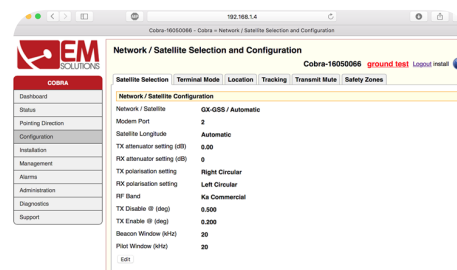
192.168.1.4

Cobra-16050066 - Cobra = Network / Satellite Selection and Configuration

EM SOLUTIONS

COBRA

Dashboard
Status
Pointing Direction
Configuration
Installation
Management
Alarms
Administration
Diagnostics
Support

Network / Satellite Selection and Configuration

Cobra-16050066 ground test Logout install

Satellite Selection | Terminal Mode | Location | Tracking | Transmit Mute | Safety Zones

Network / Satellite Configuration

| | |
|---|---|
| Network / Satellite | GX-GSS / Automatic |
| Modem Port | 2 |
| Satellite Longitude | Automatic |
| TX attenuator setting (dB) | 0.00 |
| RX attenuator setting (dB) | 0 |
| TX polarisation setting | Right Circular |
| RX polarisation setting | Left Circular |
| RF Band | Ka Commercial |
| TX Disable @ (deg) | 0.500 |
| TX Enable @ (deg) | 0.200 |
| Beacon Window (kHz) | 20 |
| Pilot Window (kHz) | 20 |

Edit